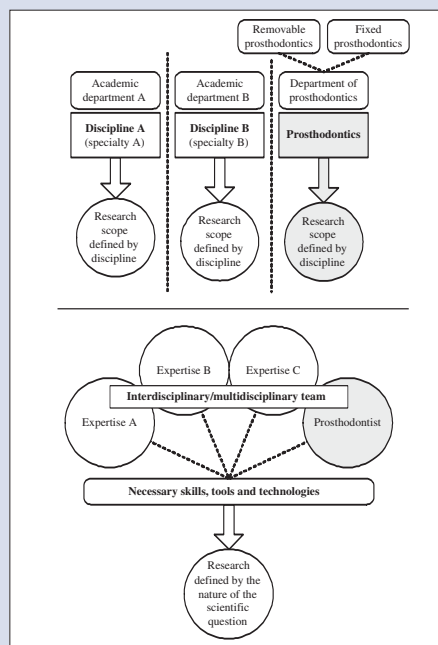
Removable prosthodontics

Fixed prosthodontics

Academic department A

Discipline A (specialty A)

Research scope defined by discipline

Academic department B

Discipline B (specialty B)

Research scope defined by discipline

Department of prosthodontics

Prosthodontics

Research scope defined by discipline

Expertise B

Expertise C

Interdisciplinary/multidisciplinary team

Expertise A

Prosthodontist

Necessary skills, tools and technologies

Research defined by the nature of the scientific question